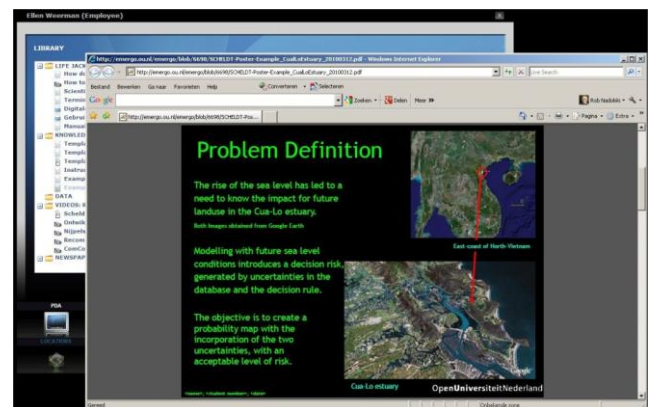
Ellen Weerman (Employee)

LIBRARY

LIFE SACK

How do

How to

Scient

Termi

Digital

Gebrui

Manuel

KNOWLED

Templ

Templ

Templ

Instru

Examp

Examp

DATA

VIDEOS: K

Scheld

Ontwik

Nijpels

Recons

ComCo

NEWSPAP

PDA

LOCATIONS

http://emergo.ou.nl/emergo/blob/6698/SCHELDT-Poster-Example_CuaLoEstuary_20100312.pdf - Windows Internet Explorer

http://emergo.ou.nl/emergo/blob/6698/SCHELDT-Poster-Example_CuaLoEstuary_20100312.pdf

Live Search

Bestand Bewerken Ga naar Favorieten Help

Converteren Selecteren

Google

Zoeken Delen Meer

Rob Nadolski

http://emergo.ou.nl/emergo/blob/6698/SCHELDT-Pos...

Pagina Extra

Problem Definition

The rise of the sea level has led to a need to know the impact for future landuse in the Cua-Lo estuary.

Both images obtained from Google Earth

East-coast of North-Vietnam

Modelling with future sea level conditions introduces a decision risk, generated by uncertainties in the database and the decision rule.

The objective is to create a probability map with the incorporation of the two uncertainties, with an acceptable level of risk.

Cua-Lo estuary

OpenUniversiteitNederland

Gereed

Onbekende zone